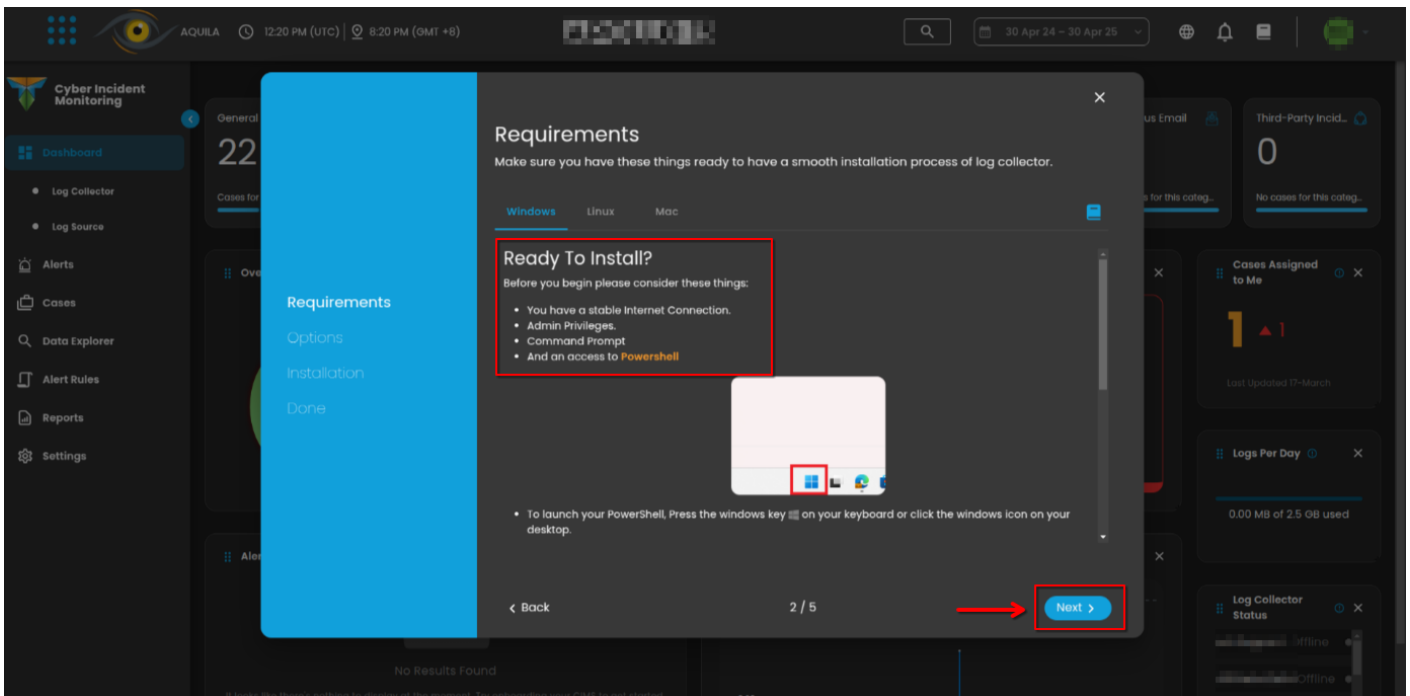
AQUILA 12:20 PM (UTC) | 8:20 PM (GMT +8)

30 Apr 24 – 30 Apr 25

Cyber Incident Monitoring

Dashboard
Log Collector
Log Source
Alerts
Cases
Data Explorer
Alert Rules
Reports
Settings

General
22
Cases for

us Email
for this categ...

Third-Party Incid...
0
No cases for this categ...

Ove

Cases Assigned to Me
1 1
Last Updated 17-March

Logs Per Day
0.00 MB of 2.5 GB used

Aler

Log Collector Status
Offline
Offline

No Results Found

Requirements
Options
Installation
Done

Requirements
Make sure you have these things ready to have a smooth installation process of log collector.

Windows Linux Mac

Ready To Install?
Before you begin please consider these things:

- You have a stable Internet Connection.
- Admin Privileges.
- Command Prompt
- And an access to Powershell

- To launch your PowerShell, Press the windows key on your keyboard or click the windows icon on your desktop.

< Back 2 / 5 Next >